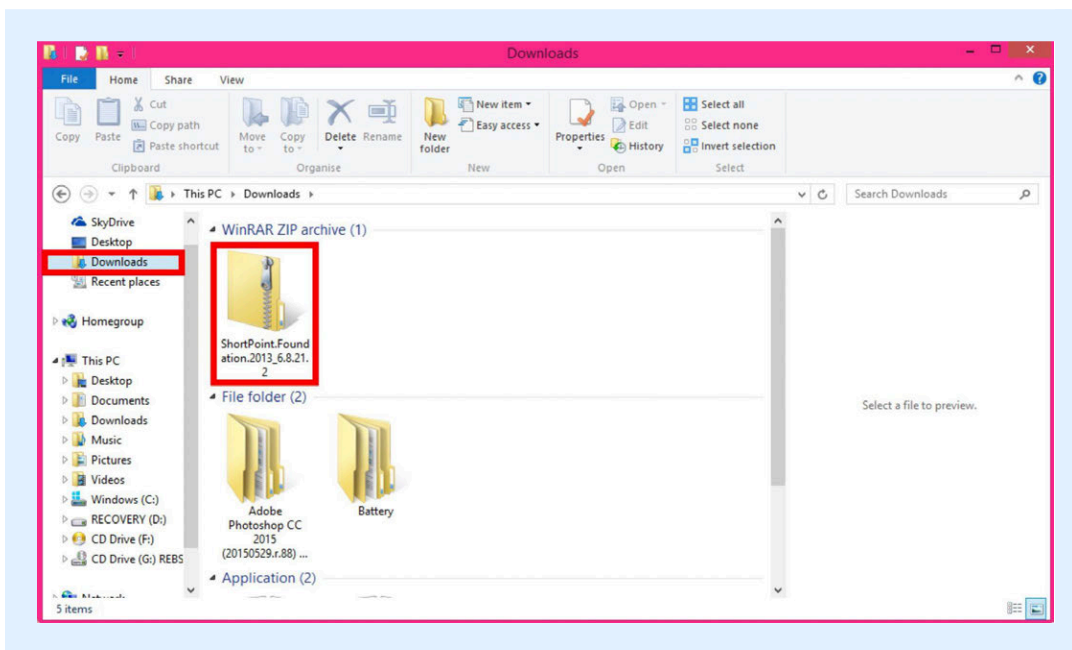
Downloads

File Home Share View

Copy Paste Cut Copy path Paste shortcut Clipboard

Move to Copy to Delete Rename Organise

New folder New item Easy access New

Properties Open Edit History Open

Select all Select none Invert selection Select

This PC › Downloads ›

Search Downloads

SkyDrive
Desktop
Downloads
Recent places

Homegroup

This PC
Desktop
Documents
Downloads
Music
Pictures
Videos
Windows (C:)
RECOVERY (D:)
CD Drive (F:)
CD Drive (G:) REBS

WinRAR ZIP archive (1)

ShortPoint.Foundation.2013_6.8.21.2

File folder (2)

Adobe Photoshop CC 2015 (20150529.r.88) ...

Battery

Application (2)

Select a file to preview.

5 items